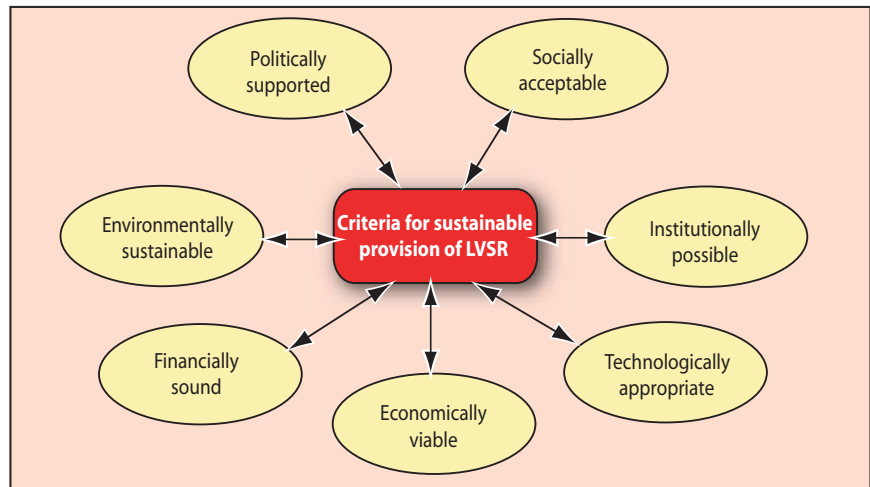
Politically supported

Socially acceptable

Environmentally sustainable

Criteria for sustainable provision of LVSR

Institutionally possible

Financially sound

Technologically appropriate

Economically viable